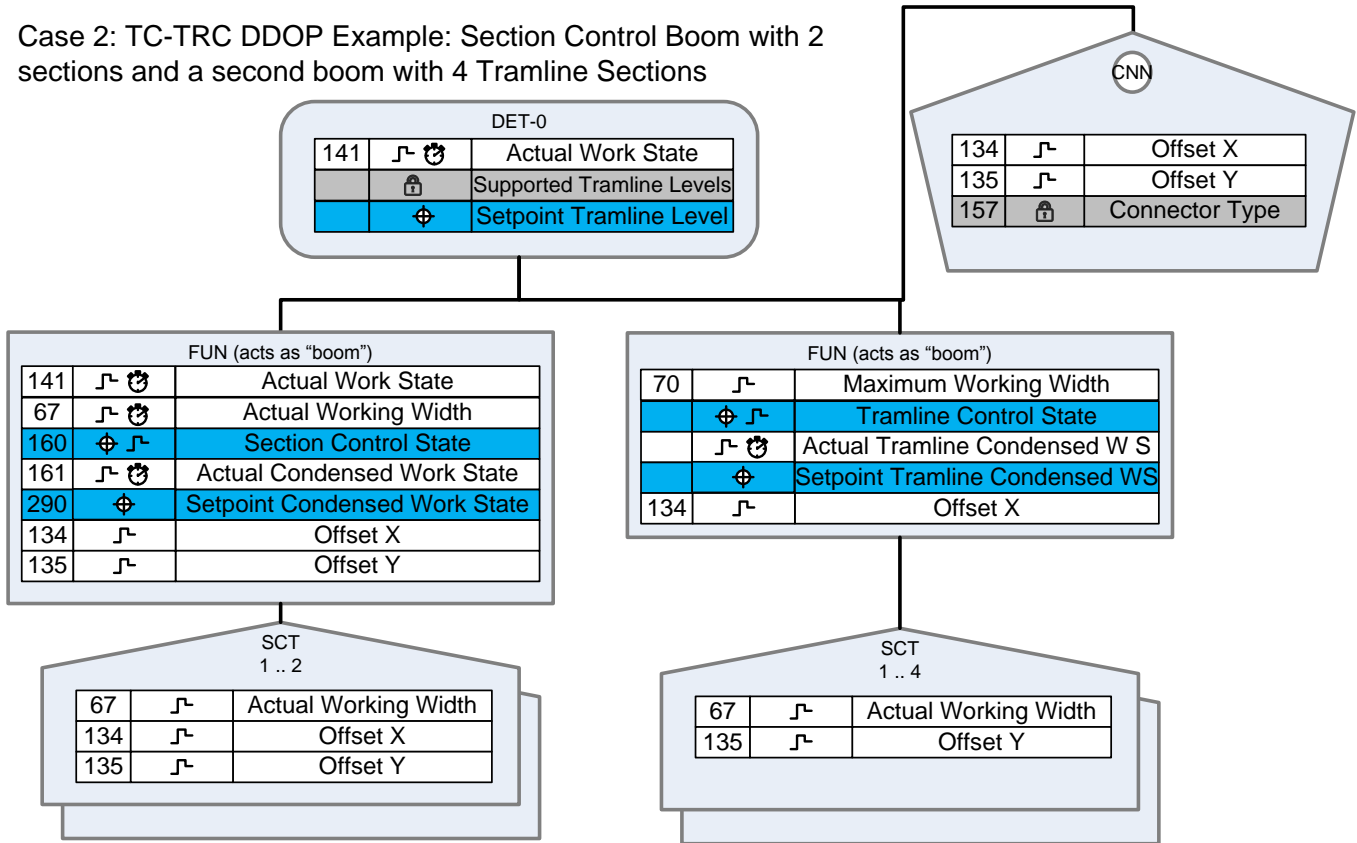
Case 2: TC-TRC DDOP Example: Section Control Boom with 2 sections and a second boom with 4 Tramline Sections

DET-0

| 141 | | Actual Work State |
|---|---|---|
| | | Supported Tramline Levels |
| | | Setpoint Tramline Level |

CNN

| 134 | | Offset X |
|---|---|---|
| 135 | | Offset Y |
| 157 | | Connector Type |

FUN (acts as “boom”)

| 141 | | Actual Work State |
|---|---|---|
| 67 | | Actual Working Width |
| 160 | | Section Control State |
| 161 | | Actual Condensed Work State |
| 290 | | Setpoint Condensed Work State |
| 134 | | Offset X |
| 135 | | Offset Y |

FUN (acts as “boom”)

| 70 | | Maximum Working Width |
|---|---|---|
| | | Tramline Control State |
| | | Actual Tramline Condensed W S |
| | | Setpoint Tramline Condensed WS |
| 134 | | Offset X |

SCT
1 .. 2

| 67 | | Actual Working Width |
|---|---|---|
| 134 | | Offset X |
| 135 | | Offset Y |

SCT
1 .. 4

| 67 | | Actual Working Width |
|---|---|---|
| 135 | | Offset Y |